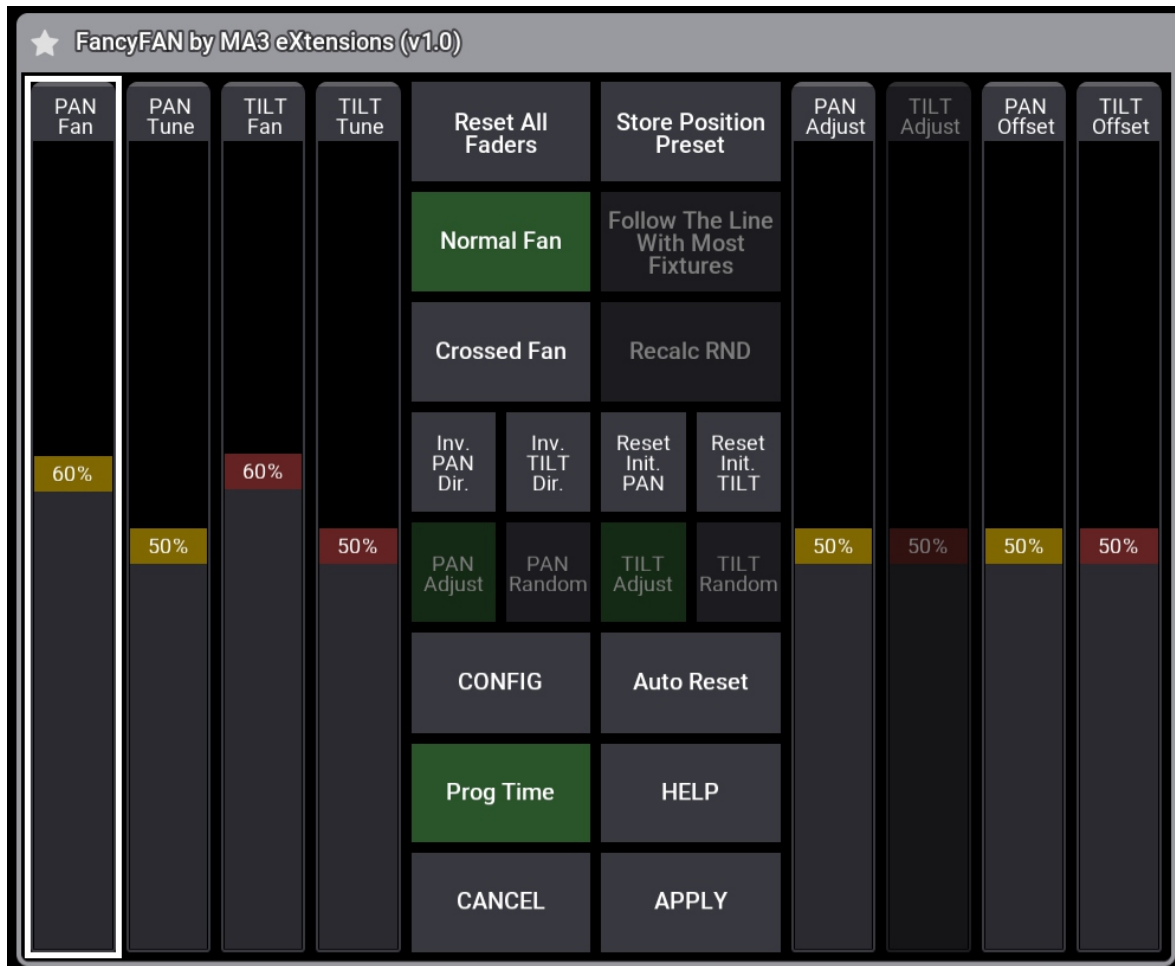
FancyFAN by MA3 eXtensions (v1.0)

PAN Fan
60%

PAN Tune
50%

TILT Fan
60%

TILT Tune
50%

Reset All Faders

Store Position Preset

Normal Fan

Follow The Line With Most Fixtures

Crossed Fan

Recalc RND

Inv. PAN Dir.

Inv. TILT Dir.

Reset Init. PAN

Reset Init. TILT

PAN Adjust

PAN Random

TILT Adjust

TILT Random

CONFIG

Auto Reset

Prog Time

HELP

CANCEL

APPLY

PAN Adjust
50%

TILT Adjust
50%

PAN Offset
50%

TILT Offset
50%